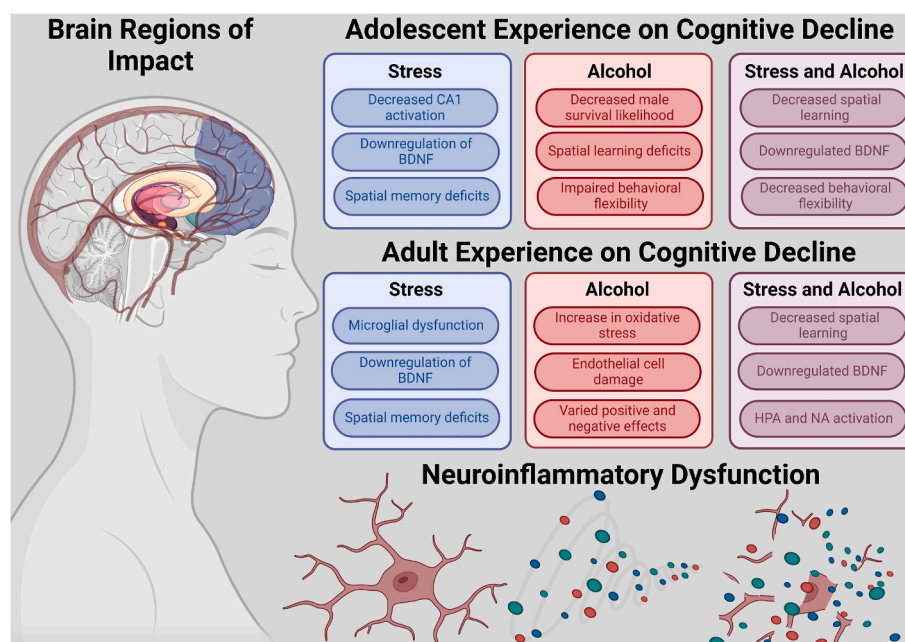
Brain Regions of Impact

Adolescent Experience on Cognitive Decline

Stress
Decreased CA1 activation
Downregulation of BDNF
Spatial memory deficits

Alcohol
Decreased male survival likelihood
Spatial learning deficits
Impaired behavioral flexibility

Stress and Alcohol
Decreased spatial learning
Downregulated BDNF
Decreased behavioral flexibility

Adult Experience on Cognitive Decline

Stress
Microglial dysfunction
Downregulation of BDNF
Spatial memory deficits

Alcohol
Increase in oxidative stress
Endothelial cell damage
Varied positive and negative effects

Stress and Alcohol
Decreased spatial learning
Downregulated BDNF
HPA and NA activation

Neuroinflammatory Dysfunction